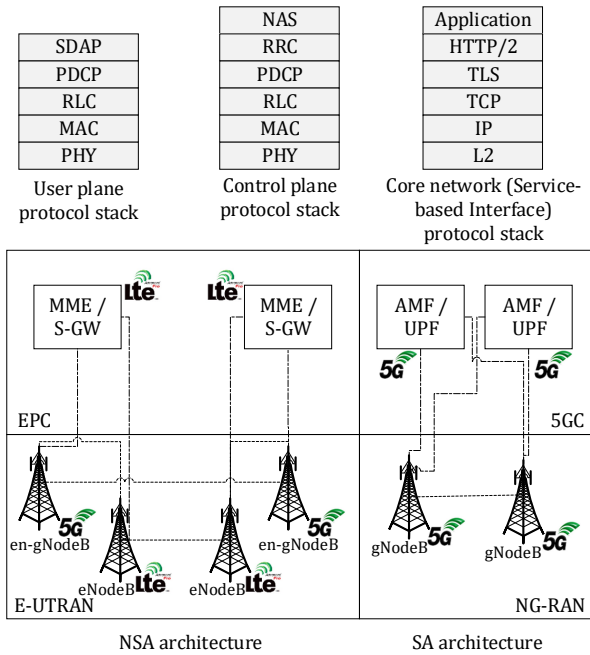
SDAP
PDCP
RLC
MAC
PHY

User plane protocol stack

NAS
RRC
PDCP
RLC
MAC
PHY

Control plane protocol stack

Application
HTTP/2
TLS
TCP
IP
L2

Core network (Service-based Interface) protocol stack

LTE
MME / S-GW

LTE
MME / S-GW

EPC

en-gNodeB
5G

eNodeB
LTE

eNodeB
LTE

5G
en-gNodeB

E-UTRAN

AMF / UPF
5G

AMF / UPF
5G

5GC

gNodeB
5G

gNodeB
5G

NG-RAN

NSA architecture

SA architecture